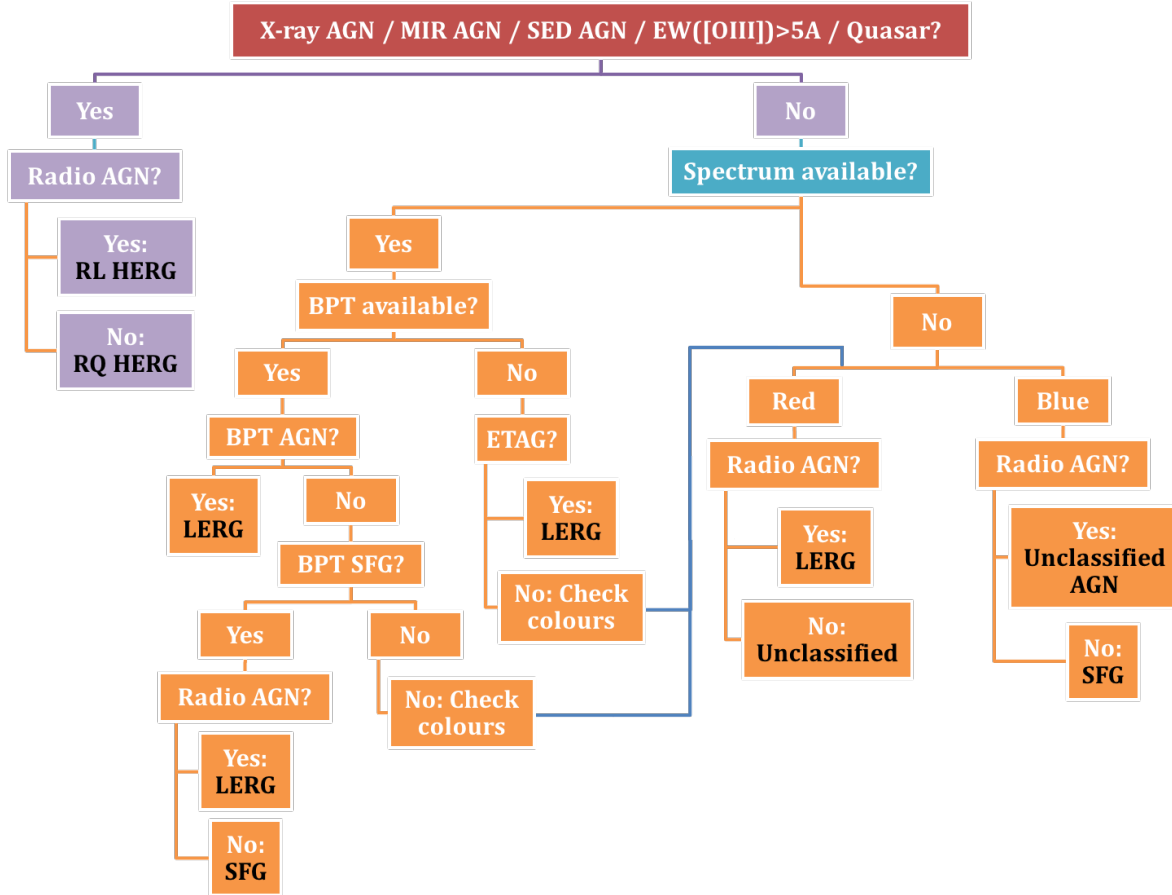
X-ray AGN / MIR AGN / SED AGN / EW([OIII])>5A / Quasar?

Yes

Radio AGN?

Yes:
RL HERG

No:
RQ HERG

No

Spectrum available?

Yes

BPT available?

Yes

BPT AGN?

Yes:
LERG

No

BPT SFG?

Yes

Radio AGN?

Yes:
LERG

No:
SFG

No

No: Check colours

No

ETAG?

Yes:
LERG

No: Check colours

No

Red

Radio AGN?

Yes:
LERG

No:
Unclassified

Blue

Radio AGN?

Yes:
Unclassified AGN

No:
SFG